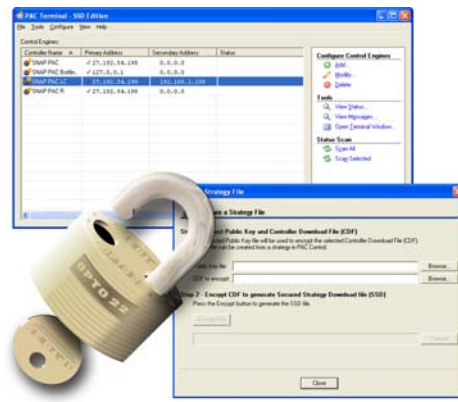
PAC Terminal - SSD Edition

File Tools Configure View Help

Control Engines:

| Controller Name | Primary Address | Secondary Address | Status |
|---|---|---|---|
| SNAP PAC | 27.192.54.190 | 0.0.0.0 | |
| SNAP PAC Bottle... | 127.0.0.1 | 0.0.0.0 | |
| SNAP PAC LC | 27.192.54.190 | 192.168.1.190 | |
| SNAP PAC R | 27.192.54.190 | 0.0.0.0 | |

Configure Control Engines
Add...
Modify...
Delete

Tools
View Status...
View Messages...
Open Terminal Window...

Status Scan
Scan All
Scan Selected

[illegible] Strategy File

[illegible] a Strategy File

Step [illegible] Public Key and Controller Download File (CDF)
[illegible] Public Key file will be used to encrypt the selected Controller Download File (CDF). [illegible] can be created from a strategy in PAC Control.

Public key file
CDF to encrypt
Browse...
Browse...

Step 2 - Encrypt CDF to generate Secured Strategy Download file (SSD)
Press the Encrypt button to generate the SSD file.

Encrypt File

Cancel

Close

OPTO 22